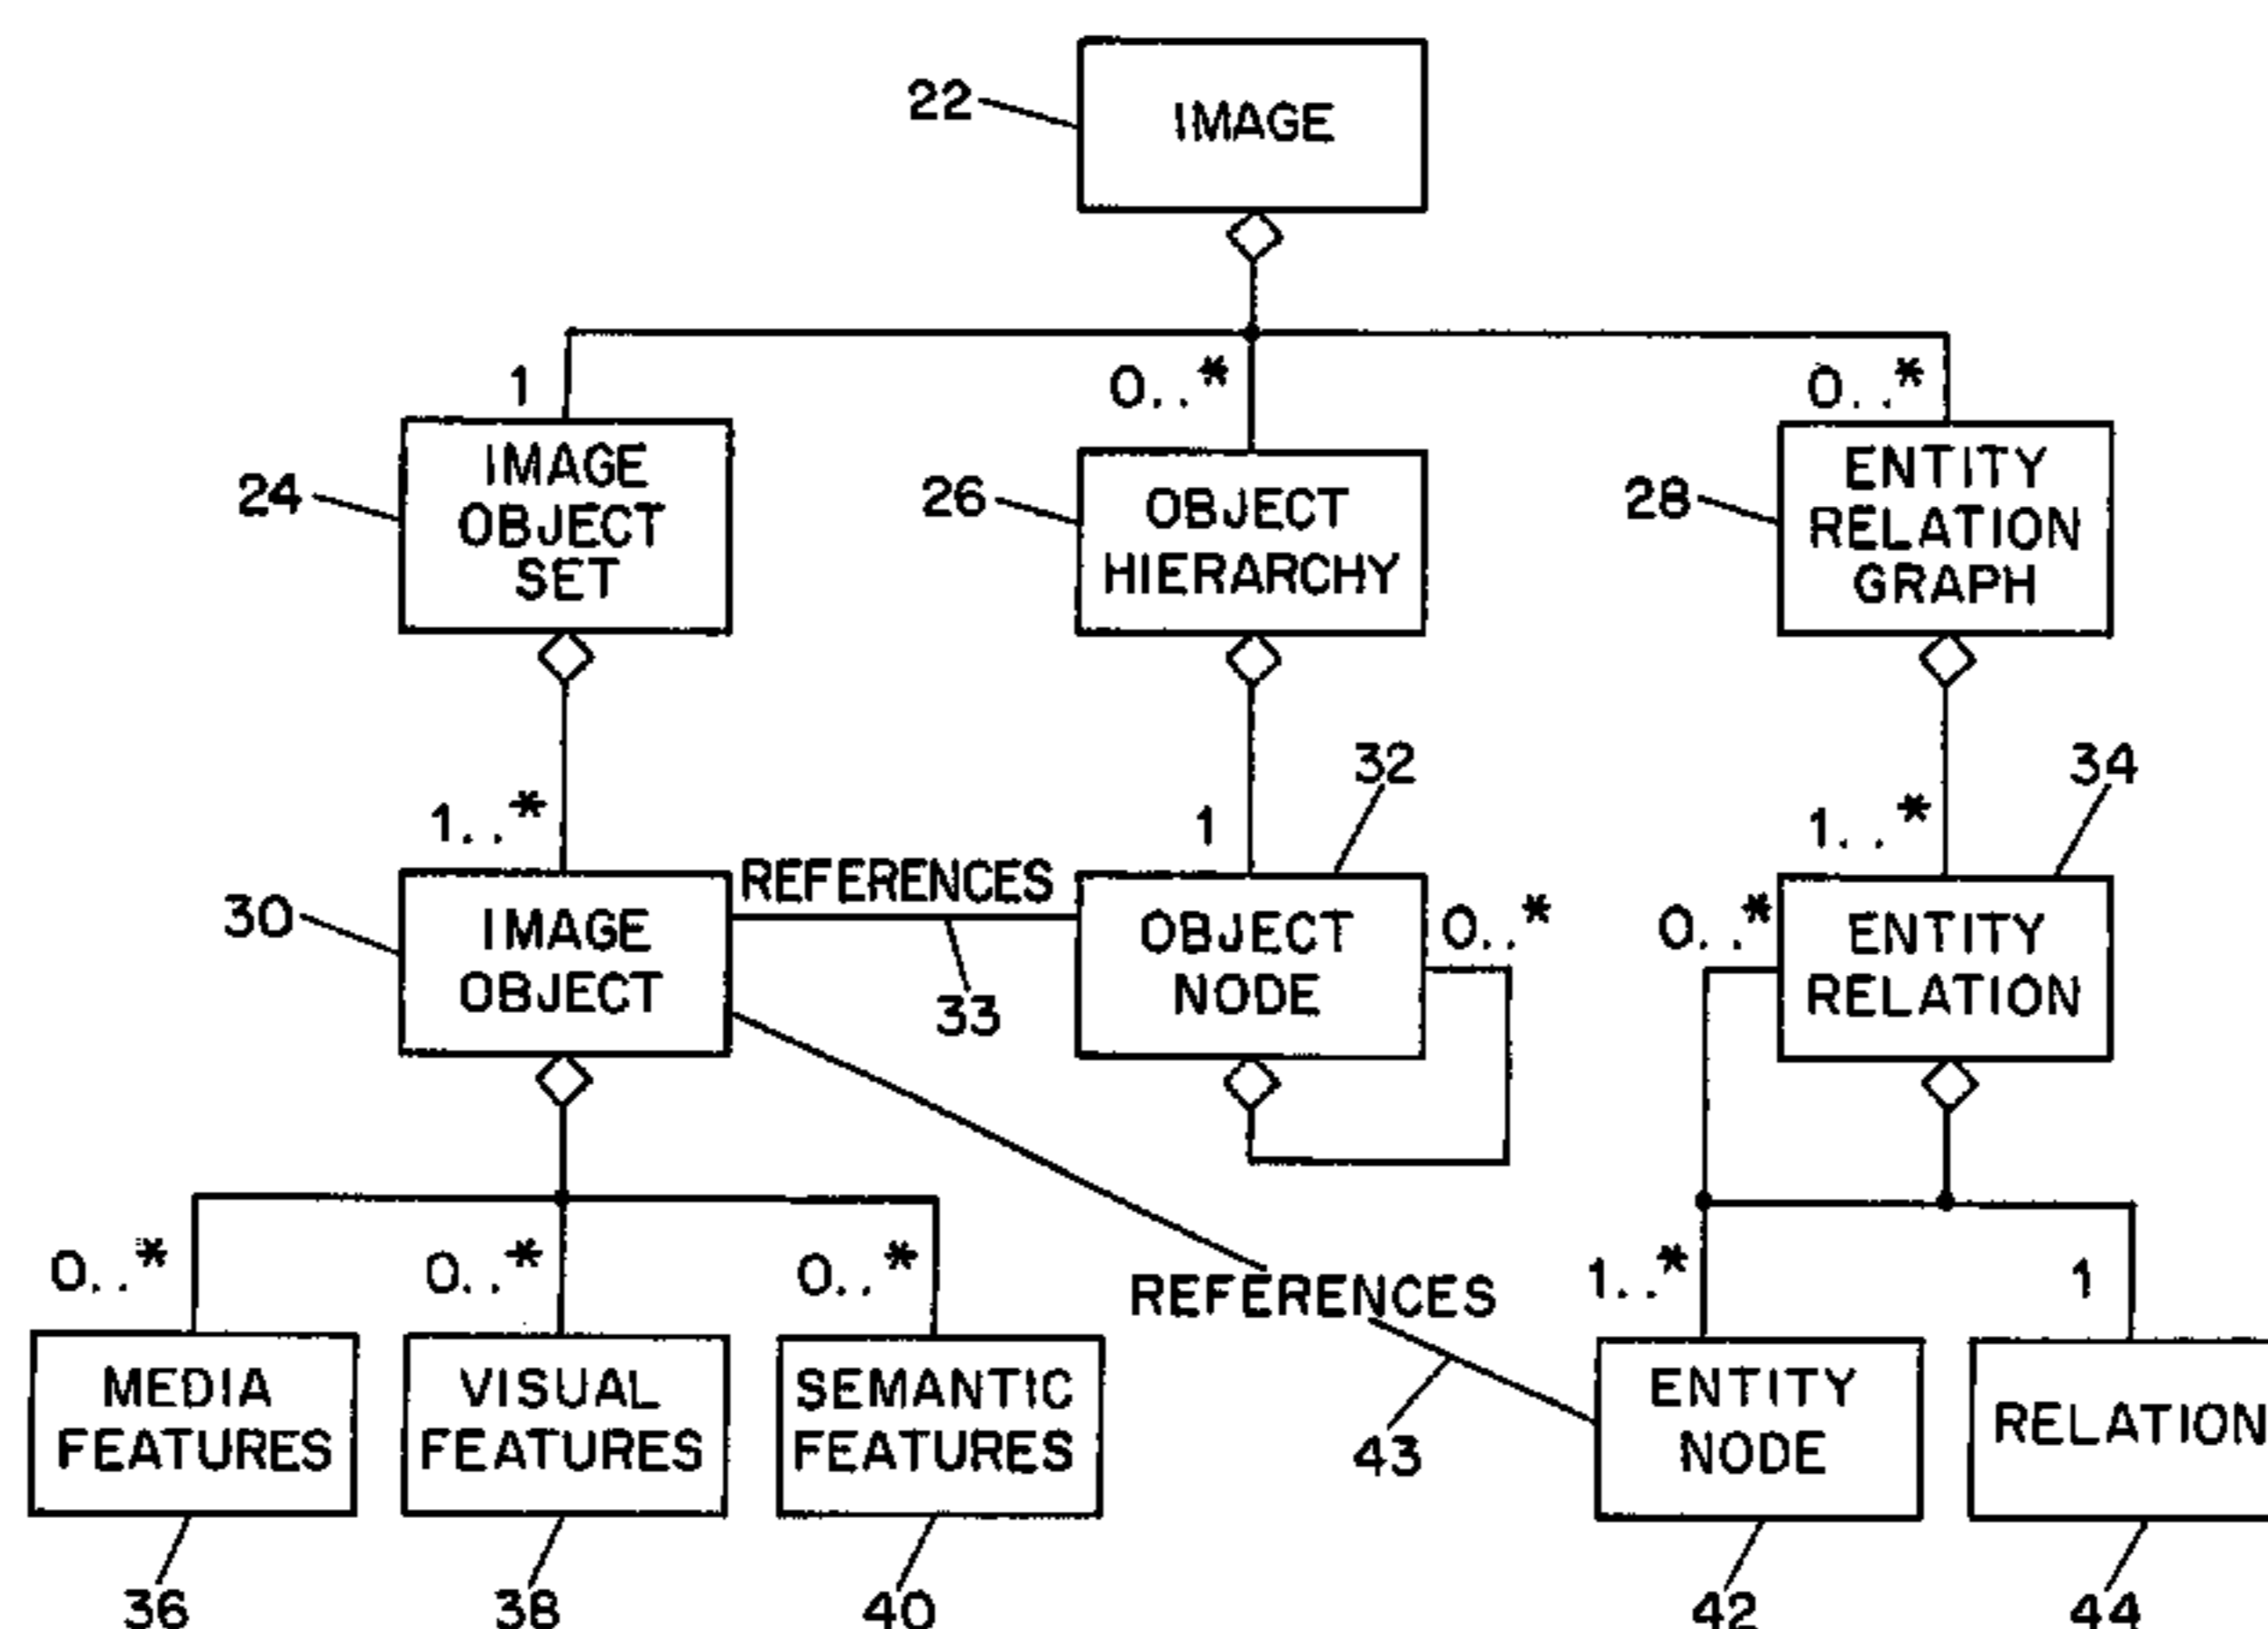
22 IMAGE

1 0..* 0..*

24 IMAGE OBJECT SET

26 OBJECT HIERARCHY

28 ENTITY RELATION GRAPH

1..* 1 32 1..* 34

30 IMAGE OBJECT

REFERENCES

33

OBJECT NODE

0..*

0..*

ENTITY RELATION

0..* 0..* 0..*

REFERENCES

1..* 1

MEDIA FEATURES

VISUAL FEATURES

SEMANTIC FEATURES

43

ENTITY NODE

RELATION

36 38 40 42 44